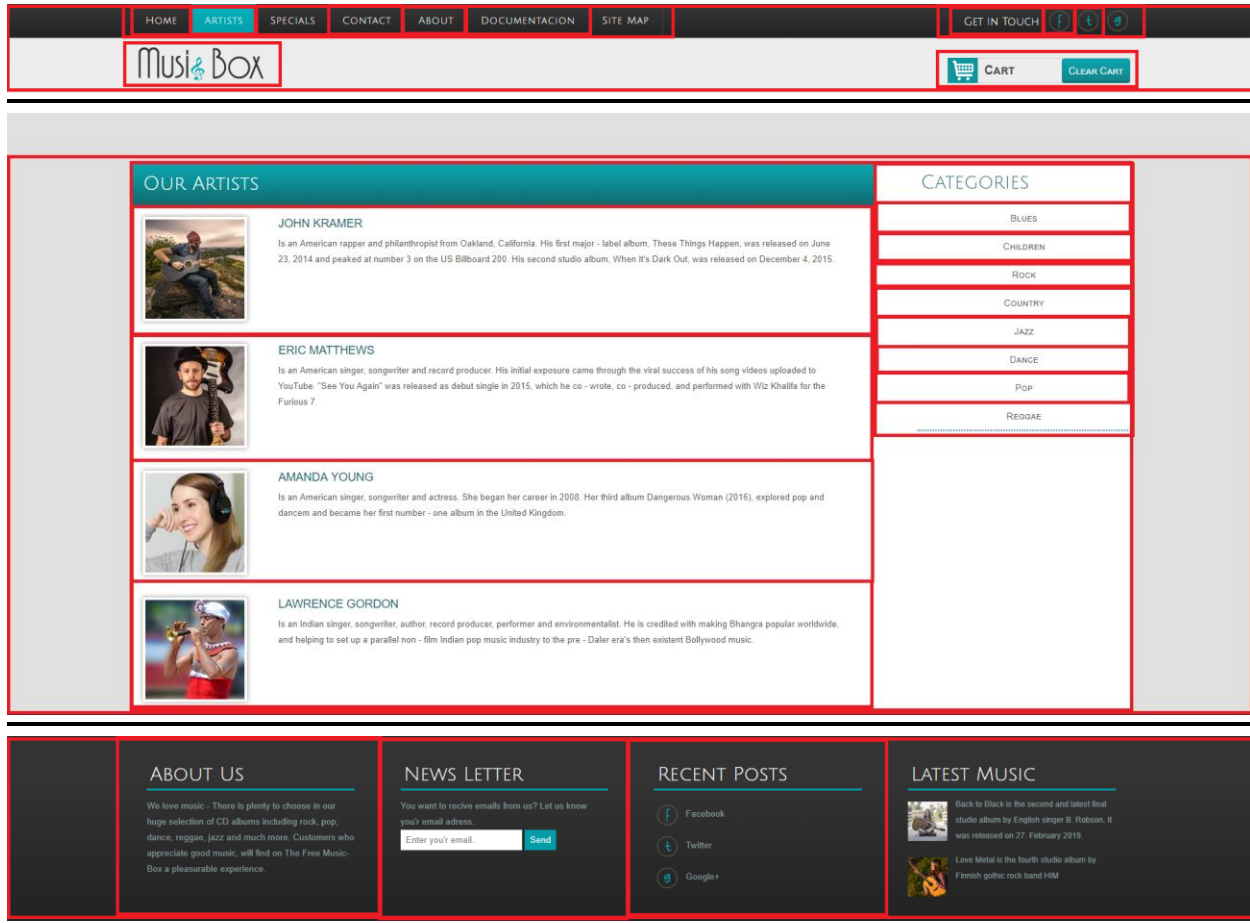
HOME ARTISTS SPECIALS CONTACT ABOUT DOCUMENTACION SITE MAP

GET IN TOUCH f t g

MusicBox

CART CLEAR CART

OUR ARTISTS

JOHN KRAMER

Is an American rapper and philanthropist from Oakland, California. His first major - label album, These Things Happen, was released on June 23, 2014 and peaked at number 3 on the US Billboard 200. His second studio album, When It's Dark Out, was released on December 4, 2015.

ERIC MATTHEWS

Is an American singer, songwriter and record producer. His initial exposure came through the viral success of his song videos uploaded to YouTube. "See You Again" was released as debut single in 2015, which he co - wrote, co - produced, and performed with Wiz Khalifa for the Furious 7.

AMANDA YOUNG

Is an American singer, songwriter and actress. She began her career in 2008. Her third album Dangerous Woman (2016), explored pop and dancem and became her first number - one album in the United Kingdom.

LAWRENCE GORDON

Is an Indian singer, songwriter, author, record producer, performer and environmentalist. He is credited with making Bhangra popular worldwide, and helping to set up a parallel non - film Indian pop music industry to the pre - Daler era's then existent Bollywood music.

CATEGORIES

BLUES

CHILDREN

ROCK

COUNTRY

JAZZ

DANCE

POP

REGGAE

ABOUT US

We love music - There is plenty to choose in our huge selection of CD albums including rock, pop, dance, reggae, jazz and much more. Customers who appreciate good music, will find on The Free Music-Box a pleasurable experience.

NEWS LETTER

You want to recive emails from us? Let us know you'r email adress..

Enter you'r email.. Send

RECENT POSTS

Facebook

Twitter

Google+

LATEST MUSIC

Back to Black is the second and latest final studio album by English singer B. Robson. It was released on 27. February 2019.

Love Metal is the fourth studio album by Finnish gothic rock band HIM